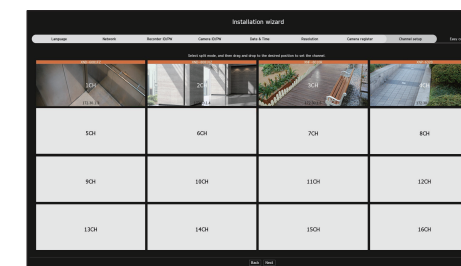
Installation wizard

Language
Network
Recorder ID/PW
Camera ID/PW
Date & Time
Resolution
Camera register
Channel setup
Easy re

Select split mode, and then drag and drop to the desired position to set the channel.

1CH
2CH
3CH
4CH
5CH
6CH
7CH
8CH
9CH
10CH
11CH
12CH
13CH
14CH
15CH
16CH

Back
Next